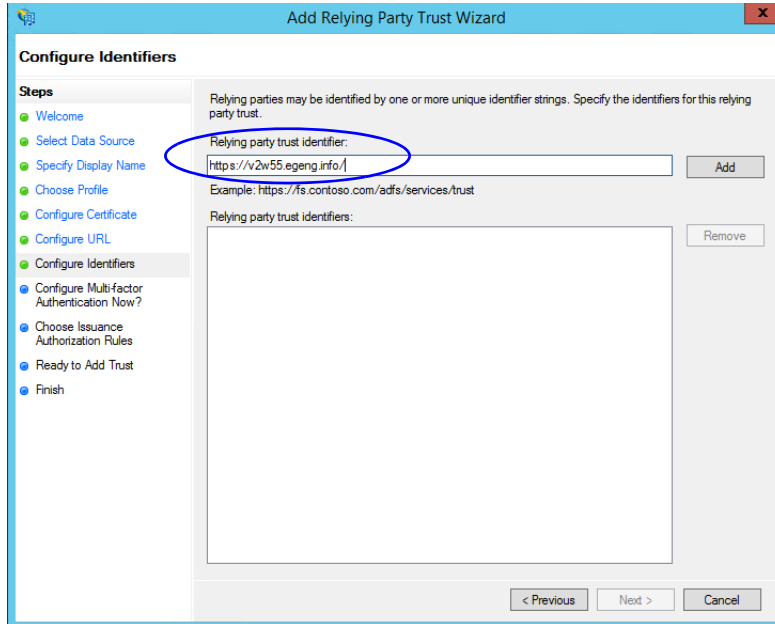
Add Relying Party Trust Wizard

Configure Identifiers

Steps
Welcome
Select Data Source
Specify Display Name
Choose Profile
Configure Certificate
Configure URL
Configure Identifiers
Configure Multi-factor Authentication Now?
Choose Issuance Authorization Rules
Ready to Add Trust
Finish

Relying parties may be identified by one or more unique identifier strings. Specify the identifiers for this relying party trust.

Relying party trust identifier:
https://v2w55.egeng.info/
Add
Example: https://fs.contoso.com/adfs/services/trust

Relying party trust identifiers:
Remove

< Previous
Next >
Cancel